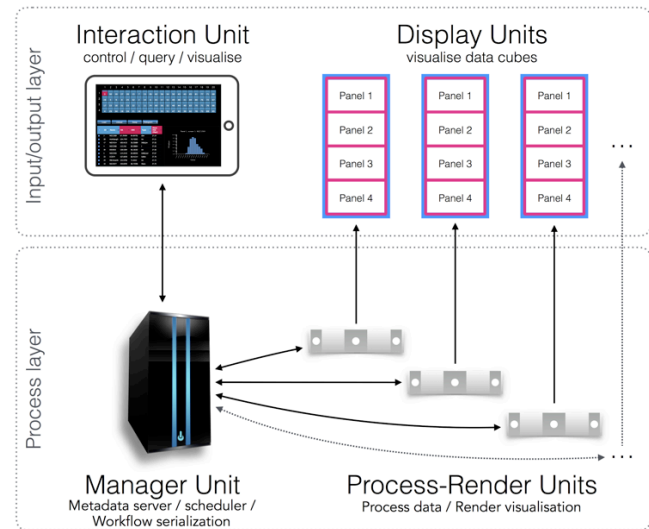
Input/output layer

Interaction Unit
control / query / visualise

Display Units
visualise data cubes

Panel 1
Panel 2
Panel 3
Panel 4

Panel 1
Panel 2
Panel 3
Panel 4

Panel 1
Panel 2
Panel 3
Panel 4

...

Process layer

...

Manager Unit
Metadata server / scheduler / Workflow serialization

Process-Render Units
Process data / Render visualisation